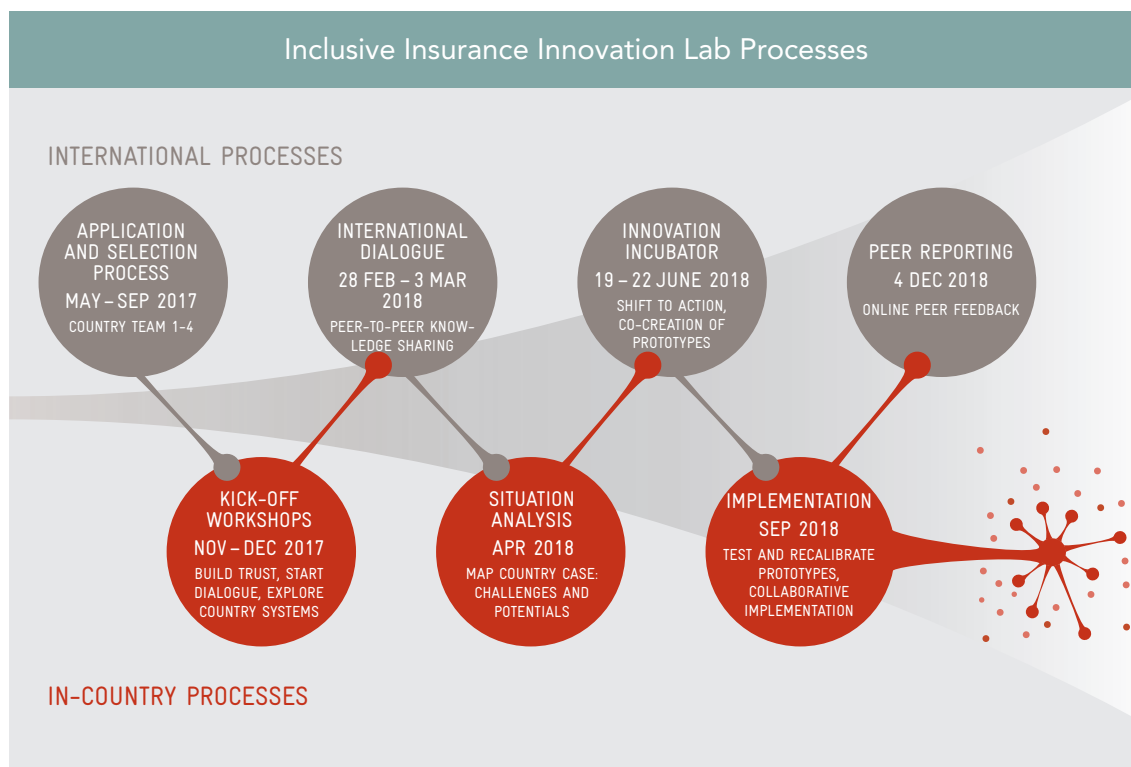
Inclusive Insurance Innovation Lab Processes

INTERNATIONAL PROCESSES

APPLICATION AND SELECTION PROCESS
MAY – SEP 2017
COUNTRY TEAM 1-4

INTERNATIONAL DIALOGUE
28 FEB – 3 MAR 2018
PEER-TO-PEER KNOWLEDGE SHARING

INNOVATION INCUBATOR
19 – 22 JUNE 2018
SHIFT TO ACTION, CO-CREATION OF PROTOTYPES

PEER REPORTING
4 DEC 2018
ONLINE PEER FEEDBACK

KICK-OFF WORKSHOPS
NOV – DEC 2017
BUILD TRUST, START DIALOGUE, EXPLORE COUNTRY SYSTEMS

SITUATION ANALYSIS
APR 2018
MAP COUNTRY CASE: CHALLENGES AND POTENTIALS

IMPLEMENTATION
SEP 2018
TEST AND RECALIBRATE PROTOTYPES, COLLABORATIVE IMPLEMENTATION

IN-COUNTRY PROCESSES